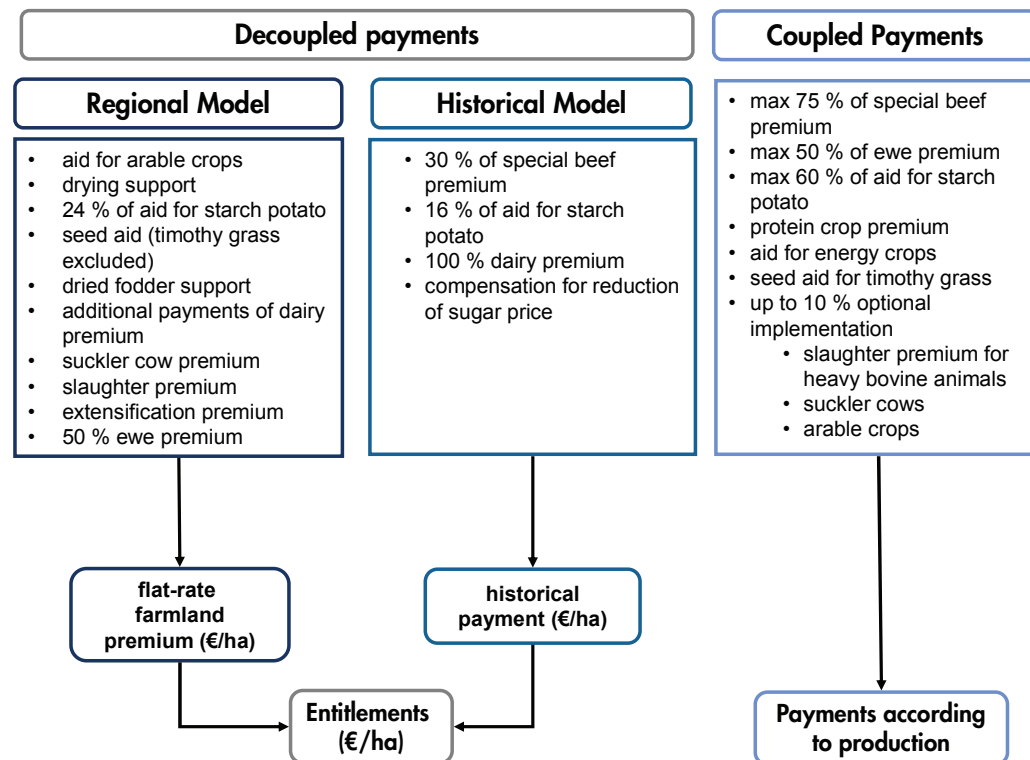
Decoupled payments

Coupled Payments

Regional Model

Historical Model

- aid for arable crops
- drying support
- 24 % of aid for starch potato
- seed aid (timothy grass excluded)
- dried fodder support
- additional payments of dairy premium
- suckler cow premium
- slaughter premium
- extensification premium
- 50 % ewe premium

- 30 % of special beef premium
- 16 % of aid for starch potato
- 100 % dairy premium
- compensation for reduction of sugar price

- max 75 % of special beef premium
- max 50 % of ewe premium
- max 60 % of aid for starch potato
- protein crop premium
- aid for energy crops
- seed aid for timothy grass
- up to 10 % optional implementation
  - slaughter premium for heavy bovine animals
  - suckler cows
  - arable crops

flat-rate farmland premium (€/ha)

historical payment (€/ha)

Entitlements (€/ha)

Payments according to production